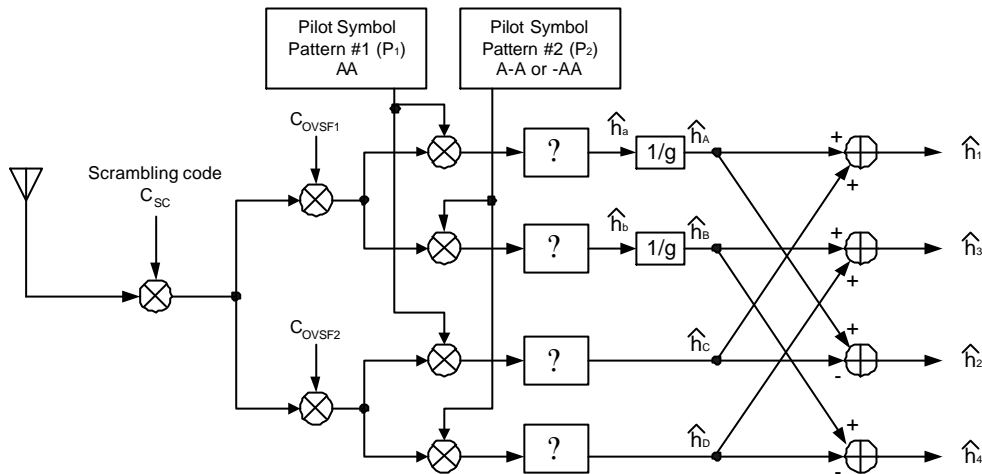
Pilot Symbol Pattern #1 ($P_1$) AA

Pilot Symbol Pattern #2 ($P_2$) A-A or -AA

$C_{OVSF1}$

Scrambling code $C_{SC}$

$C_{OVSF2}$

?

?

?

?

$\hat{h}_a$

$\hat{h}_b$

1/g

1/g

$\hat{h}_A$

$\hat{h}_B$

$\hat{h}_C$

$\hat{h}_D$

+

+

+

+

+

-

+

-

$\hat{h}_1$

$\hat{h}_3$

$\hat{h}_2$

$\hat{h}_4$